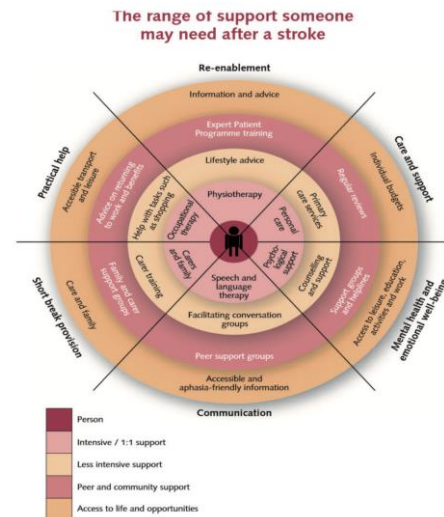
The range of support someone may need after a stroke

Re-enablement

Information and advice

Expert Patient Programme training

Lifestyle advice

Physiotherapy

Practical help

Accessible transport and leisure

Advice on returning to work and benefits

Help with tasks such as shopping

Occupational therapy

Care and support

Individual budgets

Regular reviews

Primary care services

Personal care

Carers and family

Psychological support

Short break provision

Care and family

Family and carer support groups

Carer training

Speech and language therapy

Counselling and support

Support groups and helplines

Access to leisure, education, activities and work

Mental health and emotional well-being

Facilitating conversation groups

Peer support groups

Accessible and aphasia-friendly information

Communication

Person

Intensive / 1:1 support

Less intensive support

Peer and community support

Access to life and opportunities